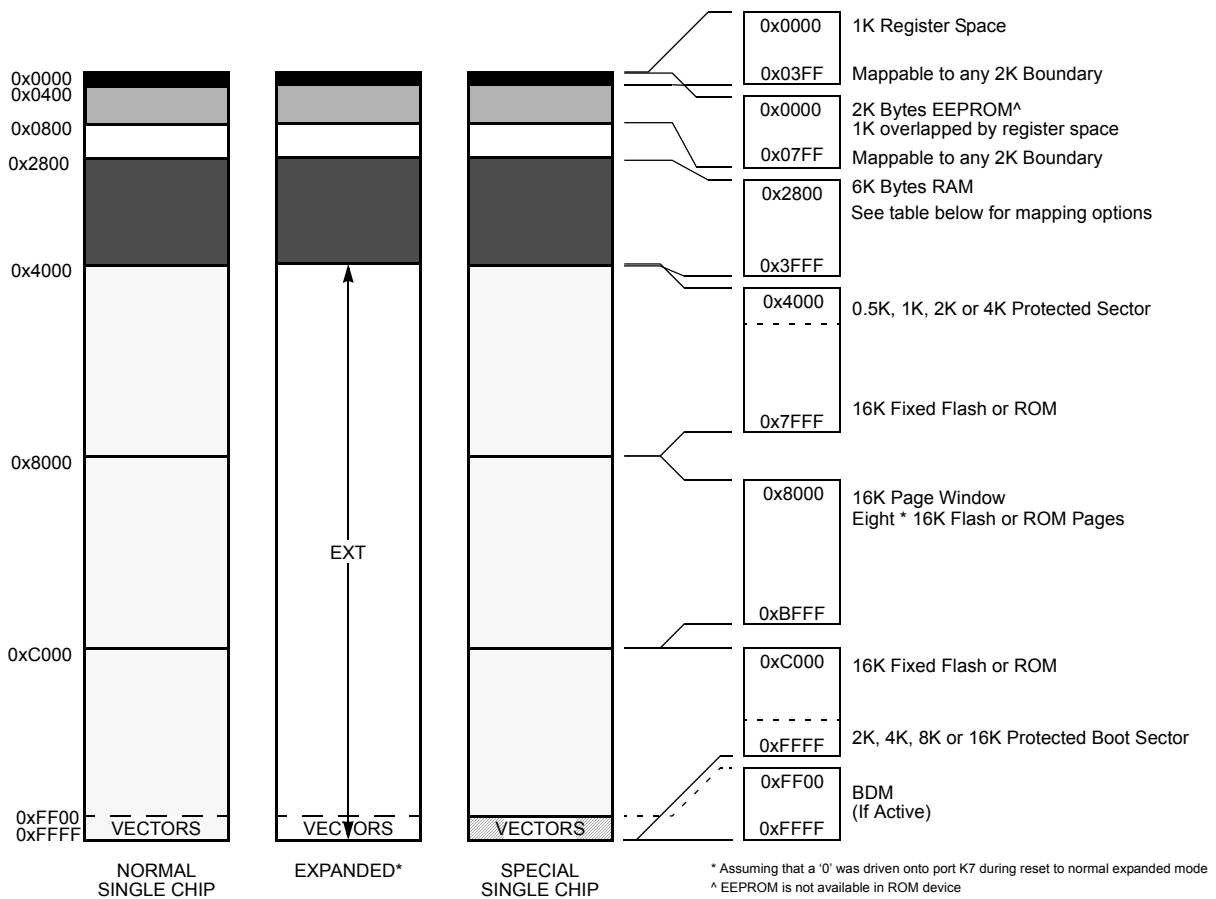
0x0000
0x0400
0x0800
0x2800
0x4000
0x8000
0xC000
0xFF00
0xFFFF

VECTORS
VECTORS
VECTORS

EXT

NORMAL SINGLE CHIP

EXPANDED*

SPECIAL SINGLE CHIP

0x0000
0x03FF
1K Register Space
Mappable to any 2K Boundary

0x0000
0x07FF
2K Bytes EEPROM^
1K overlapped by register space
Mappable to any 2K Boundary

0x2800
0x3FFF
6K Bytes RAM
See table below for mapping options

0x4000
0x7FFF
0.5K, 1K, 2K or 4K Protected Sector
16K Fixed Flash or ROM

0x8000
0xBFFF
16K Page Window
Eight * 16K Flash or ROM Pages

0xC000
0xFFFF
16K Fixed Flash or ROM
2K, 4K, 8K or 16K Protected Boot Sector

0xFF00
0xFFFF
BDM
(If Active)

* Assuming that a '0' was driven onto port K7 during reset to normal expanded mode
^ EEPROM is not available in ROM device